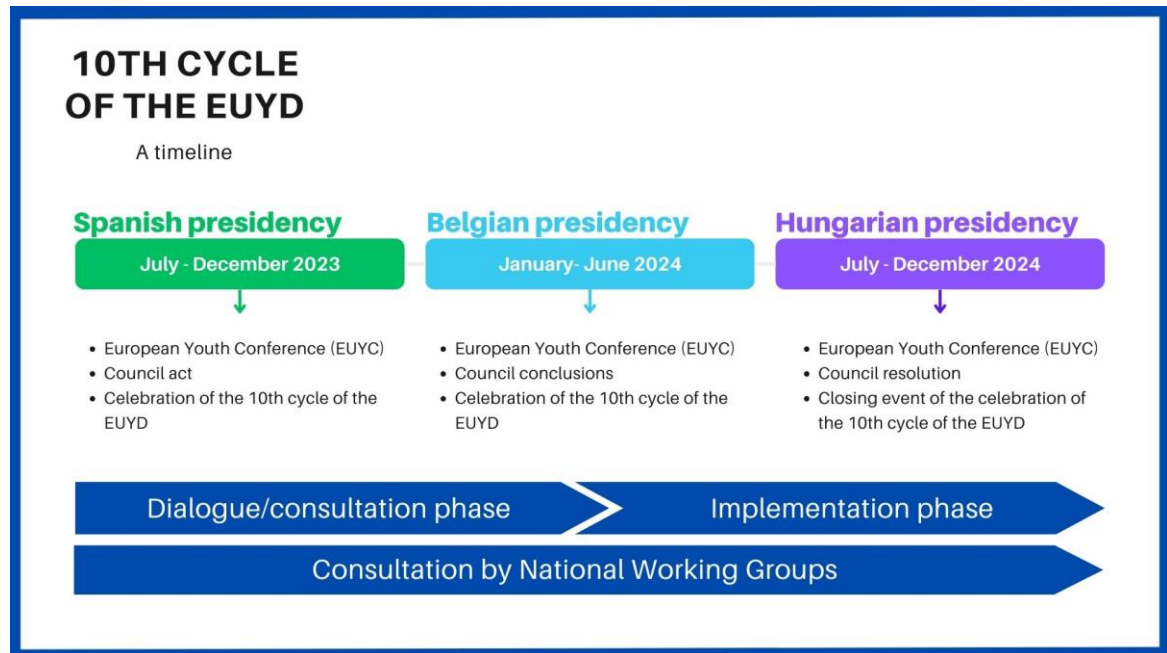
10TH CYCLE OF THE EUYD

A timeline

Spanish presidency

July - December 2023

- European Youth Conference (EUYC)
- Council act
- Celebration of the 10th cycle of the EUYD

Belgian presidency

January- June 2024

- European Youth Conference (EUYC)
- Council conclusions
- Celebration of the 10th cycle of the EUYD

Hungarian presidency

July - December 2024

- European Youth Conference (EUYC)
- Council resolution
- Closing event of the celebration of the 10th cycle of the EUYD

Dialogue/consultation phase

Implementation phase

Consultation by National Working Groups